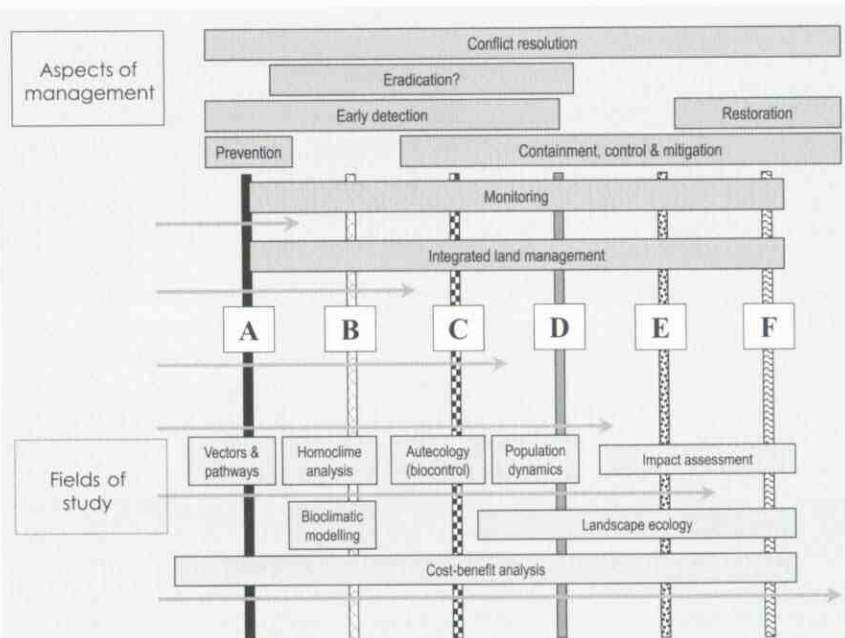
Aspects of management

Conflict resolution

Eradication?

Early detection

Restoration

Prevention

Containment, control & mitigation

Monitoring

Integrated land management

A

B

C

D

E

F

Fields of study

Vectors & pathways

Homoclime analysis

Autecology (biocontrol)

Population dynamics

Impact assessment

Bioclimatic modelling

Landscape ecology

Cost-benefit analysis